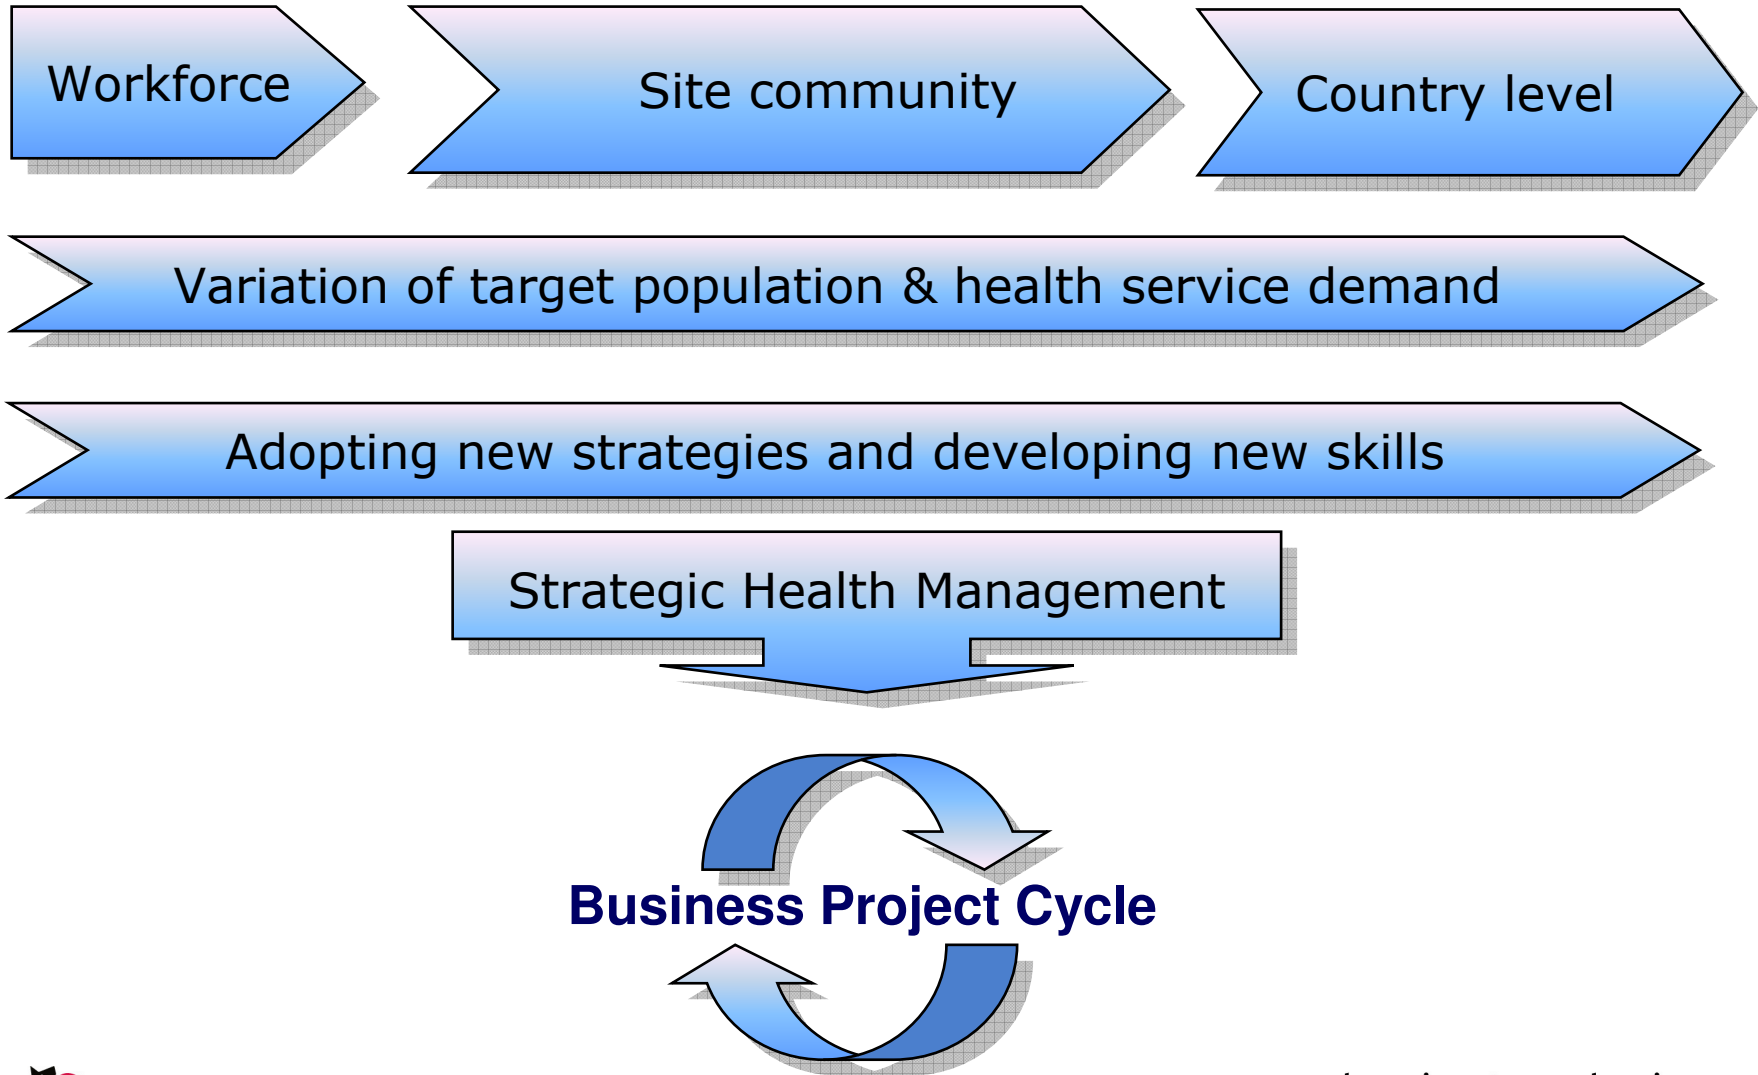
Workforce

Site community

Country level

Variation of target population & health service demand

Adopting new strategies and developing new skills

Strategic Health Management

Business Project Cycle